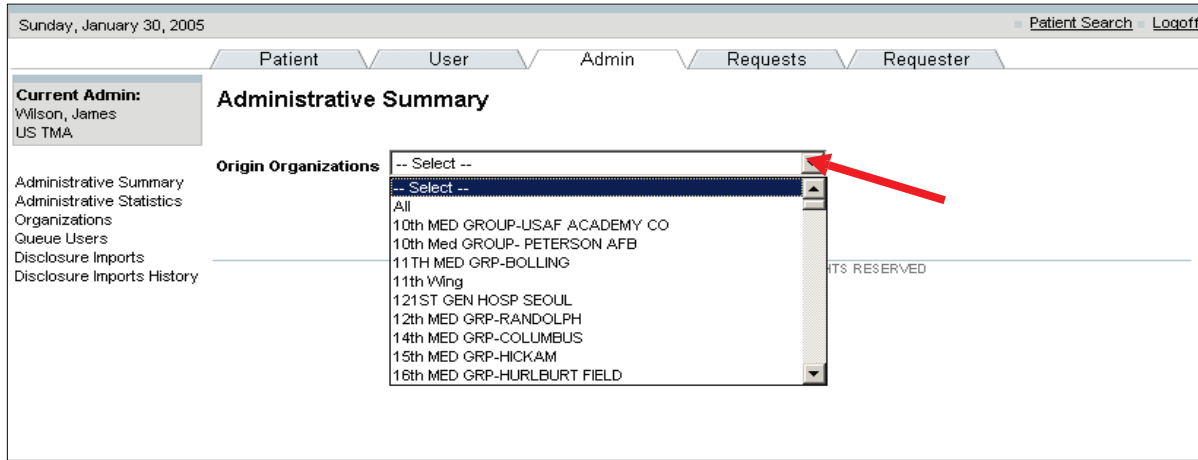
Sunday, January 30, 2005

Patient Search Logoff

Patient User Admin Requests Requester

Current Admin:
Wilson, James
US TMA

Administrative Summary
Administrative Statistics
Organizations
Queue Users
Disclosure Imports
Disclosure Imports History

Administrative Summary

Origin Organizations -- Select --

-- Select --
All
10th MED GROUP-USAF ACADEMY CO
10th Med GROUP- PETERSON AFB
11TH MED GRP-BOLLING
11th Wing
121ST GEN HOSP SEOUL
12th MED GRP-RANDOLPH
14th MED GRP-COLUMBUS
15th MED GRP-HICKAM
16th MED GRP-HURLBURT FIELD

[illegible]HTS RESERVED